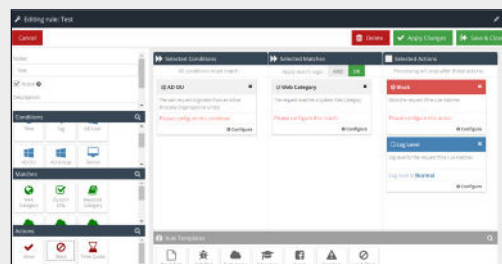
Editing rule: Test

Cancel

Delete

Apply Changes

Save & Close

Order

Title

Enable

Description

Conditions

Time

Tag

All Color

AD OU

AD Group

Device

Matches

Web Category

Custom URL

Blacklist Category

Actions

Allow

Block

Time Quota

Selected Conditions

All conditions must match

AD OU

The web request originates from an Active Directory Organizational Unit.

Please configure this condition.

Configure

Selected Matches

Apply search logic AND OR

Web Category

The request matches a Web Category.

Please configure this match.

Configure

Selected Actions

Processing will stop after these actions

Block

Blocks the request if the rule matches.

Please configure this action.

Configure

Log Level

Log level is Normal

Configure

Rule Templates